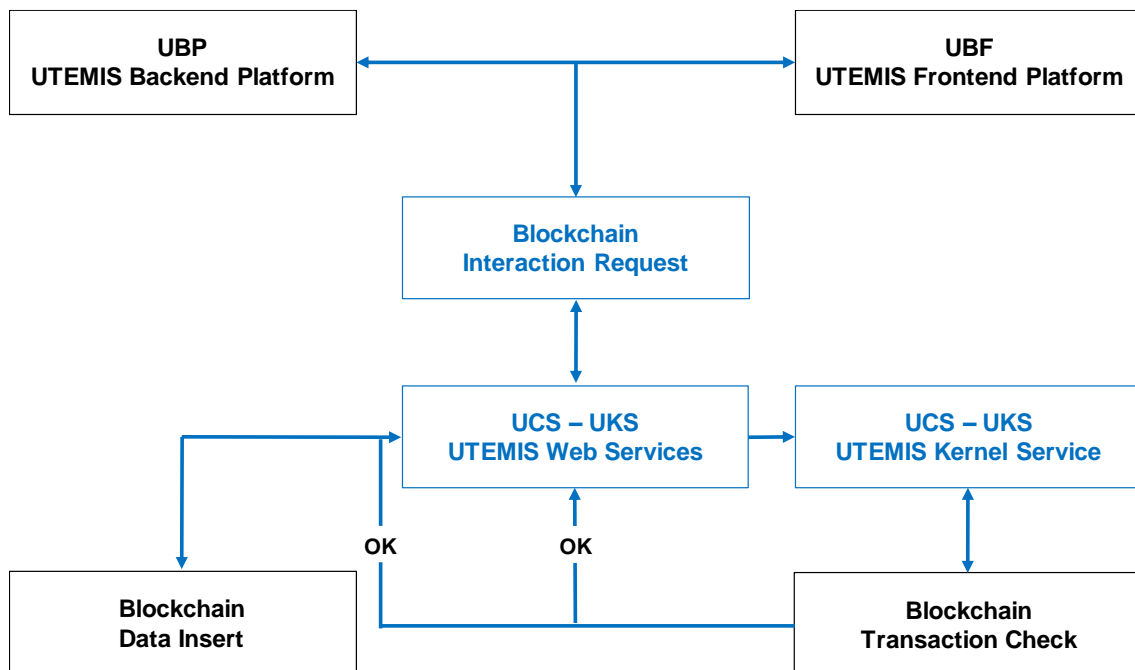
UBP
UTEMIS Backend Platform

UBF
UTEMIS Frontend Platform

Blockchain
Interaction Request

UCS – UKS
UTEMIS Web Services

UCS – UKS
UTEMIS Kernel Service

OK

OK

Blockchain
Data Insert

Blockchain
Transaction Check